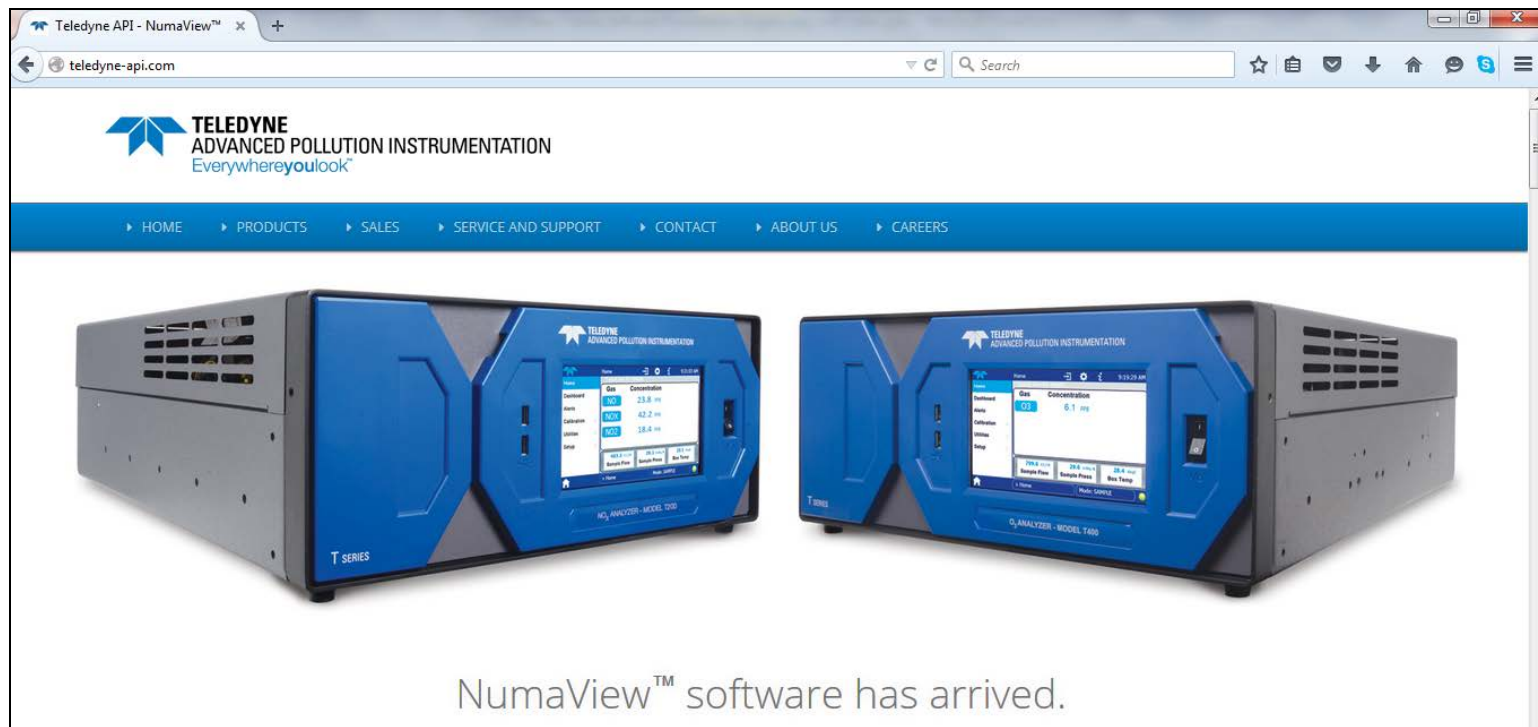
Teledyne API - NumaView™ ×
+
teledyne-api.com
Search

TELEDYNE
ADVANCED POLLUTION INSTRUMENTATION
Everywhereyoulook™

HOME
PRODUCTS
SALES
SERVICE AND SUPPORT
CONTACT
ABOUT US
CAREERS

TELEDYNE
ADVANCED POLLUTION INSTRUMENTATION
Home
Dashboard
Alerts
Calibration
Utilities
Setup
Gas Concentration
NO 23.8
NOX 42.2
NO2 18.4
Sample Flow
Sample Press
Box Temp
Mode: SAMPLE
$NO_2$ ANALYZER - MODEL T200
T SERIES

TELEDYNE
ADVANCED POLLUTION INSTRUMENTATION
Home
9:19:29 AM
Dashboard
Alerts
Calibration
Utilities
Setup
Gas Concentration
O3 6.1 ppb
Sample Flow
Sample Press
Box Temp
Mode: SAMPLE
$O_3$ ANALYZER - MODEL T400
T SERIES

NumaView™ software has arrived.